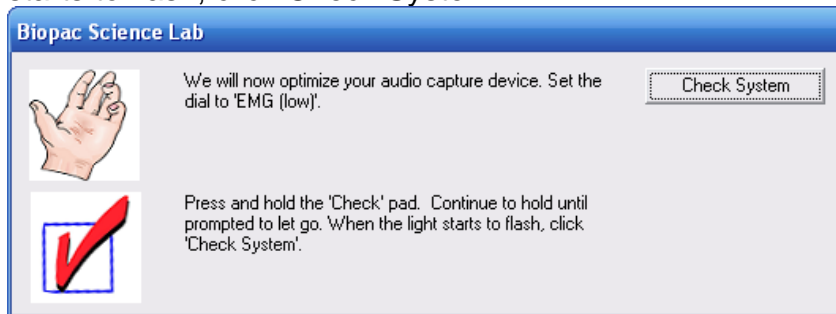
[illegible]

Biopac Science Lab

We will now optimize your audio capture device. Set the dial to 'EMG (low)'.

Check System

Press and hold the 'Check' pad. Continue to hold until prompted to let go. When the light starts to flash, click 'Check System'.